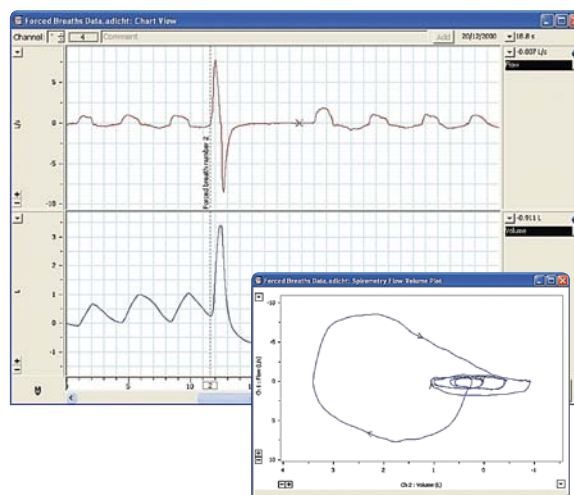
Forced Breaths Data.adicht: Chart View

Channel: 1 | 4 | Comment | Add | 20/12/2030 | 18.8 s

-0.007 L/s
Flow

L/s

5
0
-5
-10

Forced breath number 2

-0.911 L
Volume

L

3
2
1
0
-1

5
10

Forced Breaths Data.adicht: Spirometry Flow Volume Plot

-10
-5
0
5
10

Ch 1 : Flow (L/s)

4
3
2
1
0
-1

Ch 2 : Volume (L)